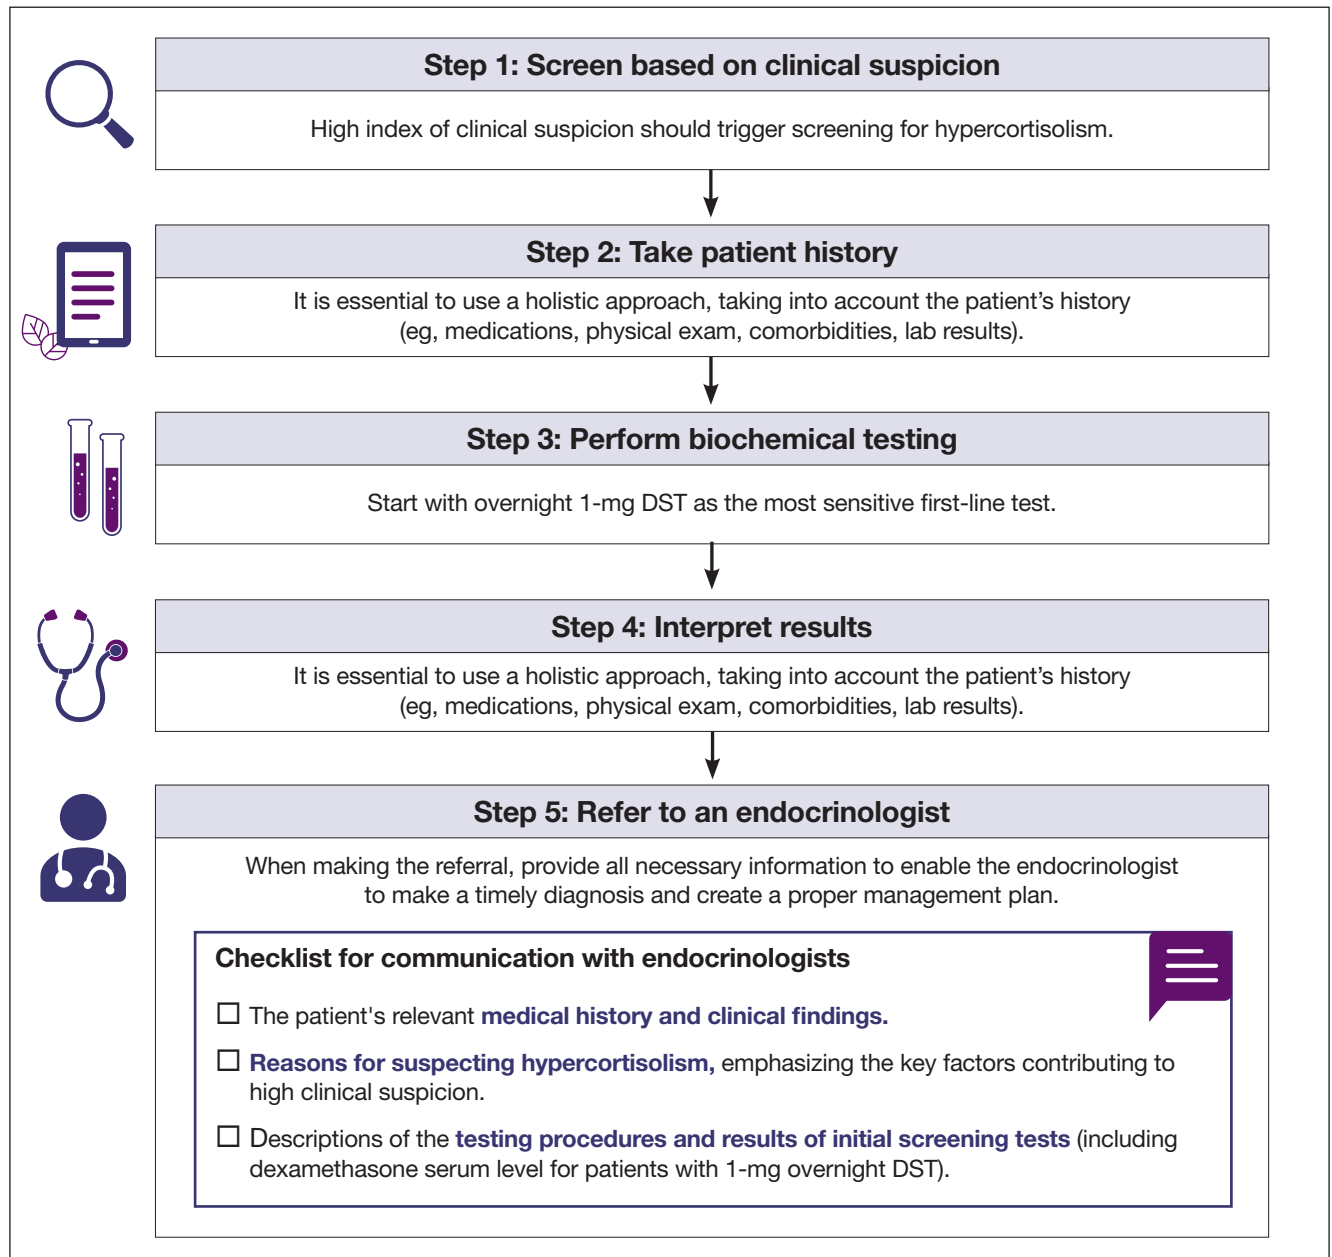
Step 1: Screen based on clinical suspicion

High index of clinical suspicion should trigger screening for hypercortisolism.

Step 2: Take patient history

It is essential to use a holistic approach, taking into account the patient’s history (eg, medications, physical exam, comorbidities, lab results).

Step 3: Perform biochemical testing

Start with overnight 1-mg DST as the most sensitive first-line test.

Step 4: Interpret results

It is essential to use a holistic approach, taking into account the patient’s history (eg, medications, physical exam, comorbidities, lab results).

Step 5: Refer to an endocrinologist

When making the referral, provide all necessary information to enable the endocrinologist to make a timely diagnosis and create a proper management plan.

Checklist for communication with endocrinologists

☐ The patient's relevant medical history and clinical findings.

☐ Reasons for suspecting hypercortisolism, emphasizing the key factors contributing to high clinical suspicion.

☐ Descriptions of the testing procedures and results of initial screening tests (including dexamethasone serum level for patients with 1-mg overnight DST).